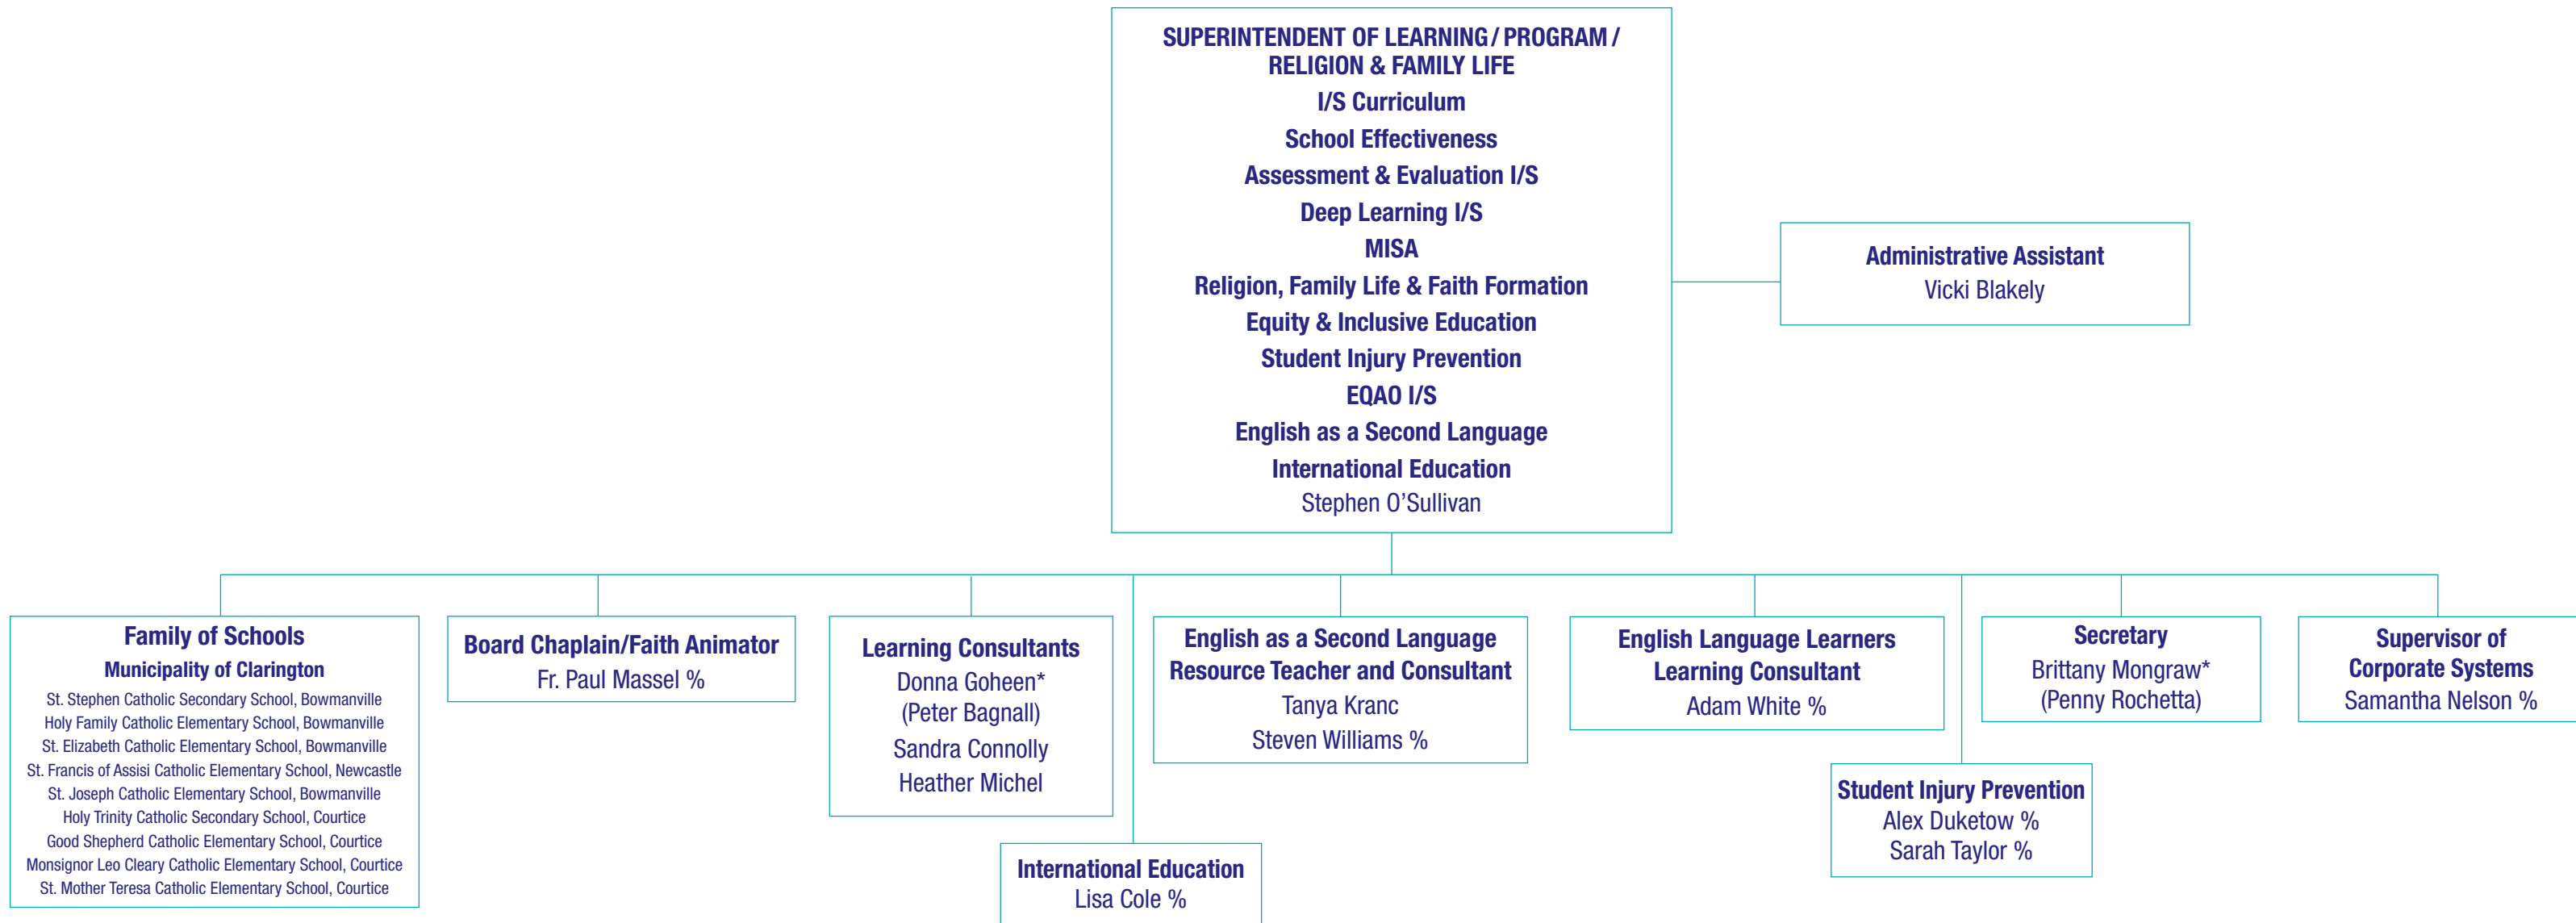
SUPERINTENDENT OF LEARNING / PROGRAM / RELIGION & FAMILY LIFE
I/S Curriculum
School Effectiveness
Assessment & Evaluation I/S
Deep Learning I/S
MISA
Religion, Family Life & Faith Formation
Equity & Inclusive Education
Student Injury Prevention
EQAO I/S
English as a Second Language
International Education
Stephen O'Sullivan

Administrative Assistant
Vicki Blakely

Family of Schools
Municipality of Clarington
St. Stephen Catholic Secondary School, Bowmanville
Holy Family Catholic Elementary School, Bowmanville
St. Elizabeth Catholic Elementary School, Bowmanville
St. Francis of Assisi Catholic Elementary School, Newcastle
St. Joseph Catholic Elementary School, Bowmanville
Holy Trinity Catholic Secondary School, Courtice
Good Shepherd Catholic Elementary School, Courtice
Monsignor Leo Cleary Catholic Elementary School, Courtice
St. Mother Teresa Catholic Elementary School, Courtice

Board Chaplain/Faith Animator
Fr. Paul Massel %

Learning Consultants
Donna Goheen*
(Peter Bagnall)
Sandra Connolly
Heather Michel

International Education
Lisa Cole %

English as a Second Language Resource Teacher and Consultant
Tanya Kranc
Steven Williams %

English Language Learners Learning Consultant
Adam White %

Secretary
Brittany Mongraw*
(Penny Rochetta)

Supervisor of Corporate Systems
Samantha Nelson %

Student Injury Prevention
Alex Duketow %
Sarah Taylor %